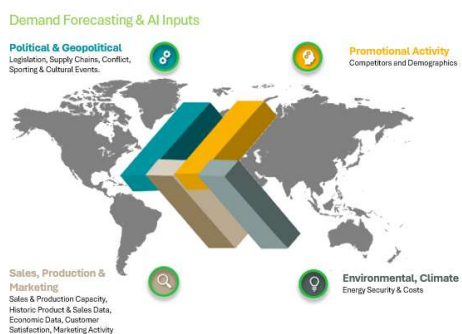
Demand Forecasting & AI Inputs

Political & Geopolitical
Legislation, Supply Chains, Conflict, Sporting & Cultural Events.

Promotional Activity
Competitors and Demographics

Sales, Production & Marketing
Sales & Production Capacity, Historic Product & Sales Data, Economic Data, Customer Satisfaction, Marketing Activity

Environmental, Climate
Energy Security & Costs